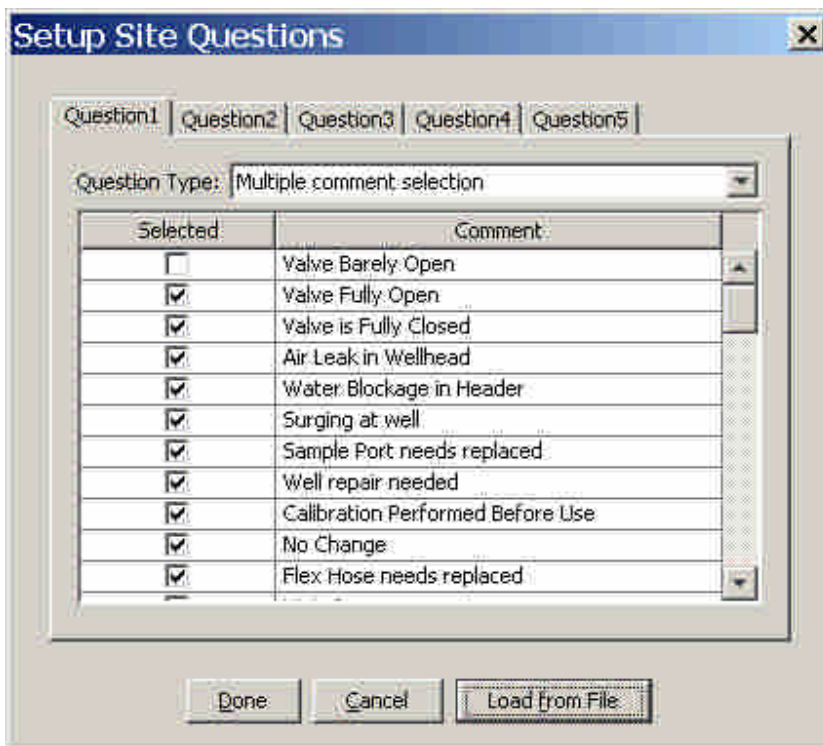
Setup Site Questions

Question1 | Question2 | Question3 | Question4 | Question5

Question Type: Multiple comment selection

| Selected | Comment |
|---|---|
| ☐ | Valve Barely Open |
| ☑ | Valve Fully Open |
| ☑ | Valve is Fully Closed |
| ☑ | Air Leak in Wellhead |
| ☑ | Water Blockage in Header |
| ☑ | Surging at well |
| ☑ | Sample Port needs replaced |
| ☑ | Well repair needed |
| ☑ | Calibration Performed Before Use |
| ☑ | No Change |
| ☑ | Flex Hose needs replaced |
| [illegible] | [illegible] |

Done   Cancel   Load From File